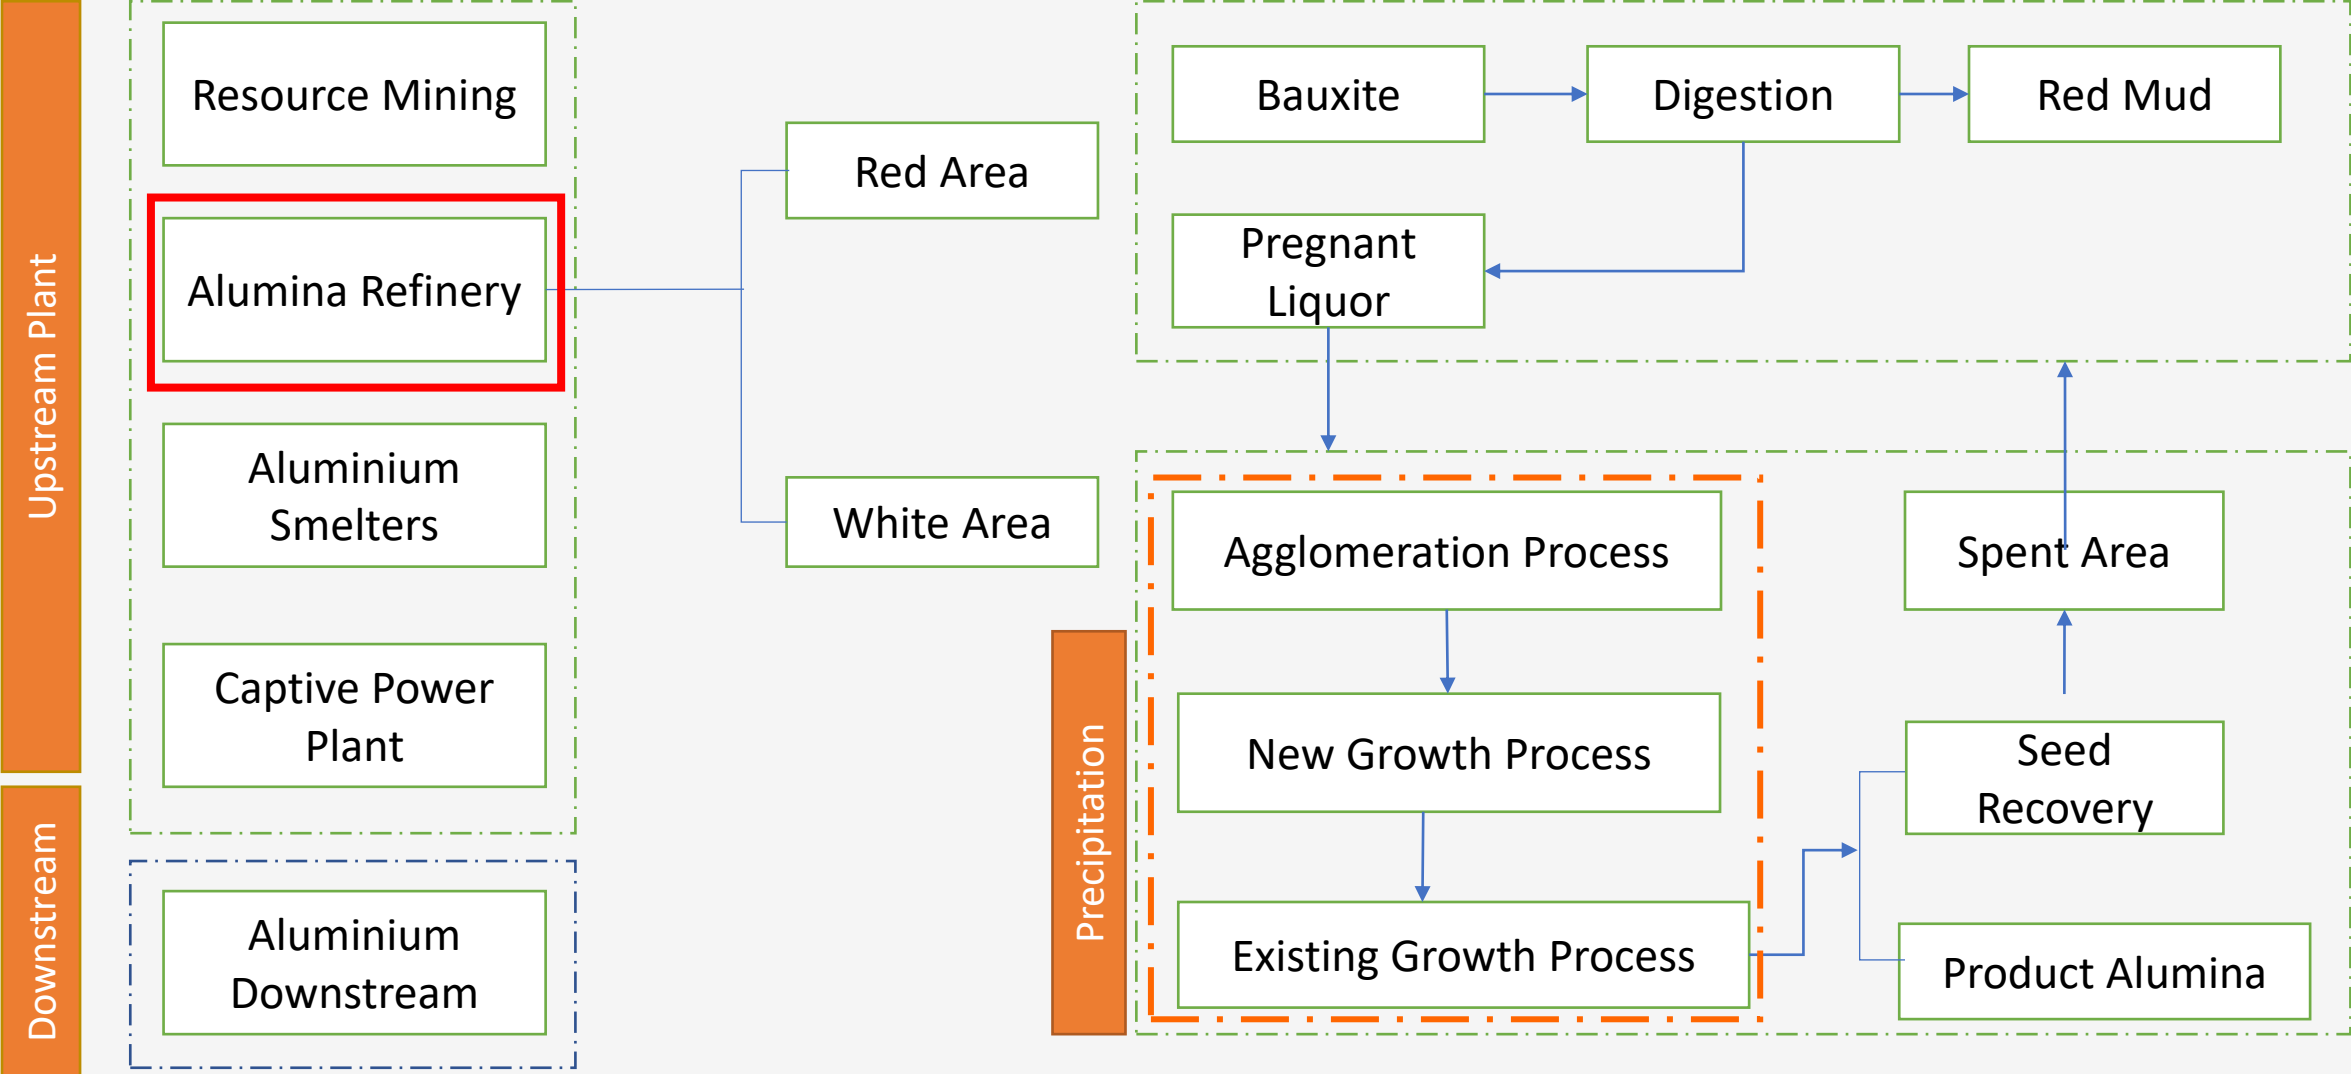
Upstream Plant

Resource Mining

Alumina Refinery

Aluminium Smelters

Captive Power Plant

Downstream

Aluminium Downstream

Red Area

White Area

Bauxite

Digestion

Red Mud

Pregnant Liquor

Precipitation

Agglomeration Process

New Growth Process

Existing Growth Process

Spent Area

Seed Recovery

Product Alumina